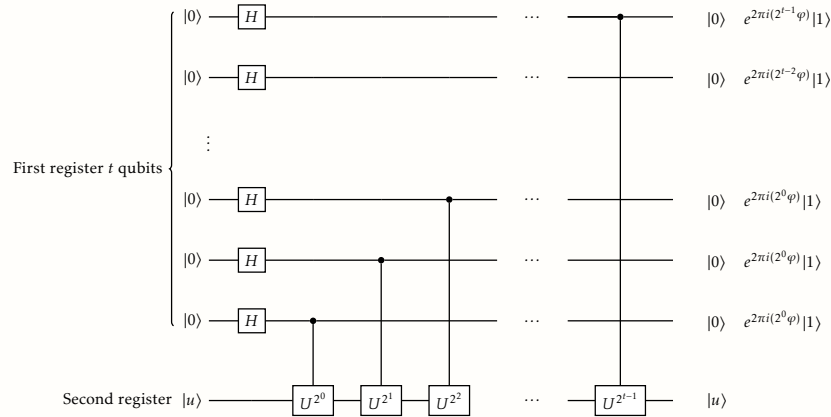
First register $t$ qubits

$|0\rangle$ $H$ $\cdots$ $|0\rangle$ $e^{2\pi i(2^{t-1}\varphi)}|1\rangle$

$|0\rangle$ $H$ $\cdots$ $|0\rangle$ $e^{2\pi i(2^{t-2}\varphi)}|1\rangle$

$\vdots$

$|0\rangle$ $H$ $\cdots$ $|0\rangle$ $e^{2\pi i(2^{0}\varphi)}|1\rangle$

$|0\rangle$ $H$ $\cdots$ $|0\rangle$ $e^{2\pi i(2^{0}\varphi)}|1\rangle$

$|0\rangle$ $H$ $\cdots$ $|0\rangle$ $e^{2\pi i(2^{0}\varphi)}|1\rangle$

Second register $|u\rangle$ $U^{2^0}$ $U^{2^1}$ $U^{2^2}$ $\cdots$ $U^{2^{t-1}}$ $|u\rangle$